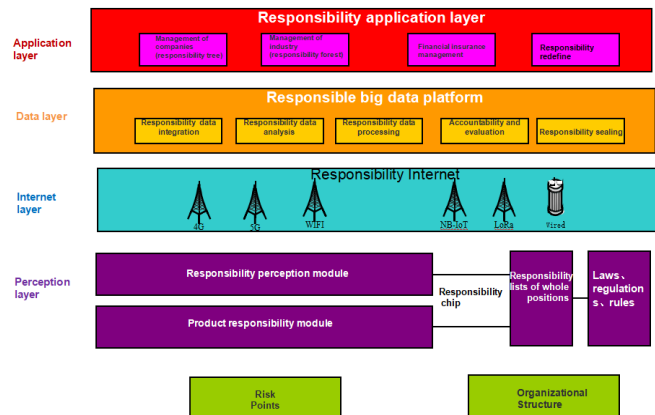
Application layer

Responsibility application layer

Management of companies (responsibility tree)

Management of industry (responsibility forest)

Financial insurance management

Responsibility redefine

Data layer

Responsible big data platform

Responsibility data integration

Responsibility data analysis

Responsibility data processing

Accountability and evaluation

Responsibility sealing

Internet layer

Responsibility Internet

4G

5G

WIFI

NB-IoT

LoRa

Wired

Perception layer

Responsibility perception module

Product responsibility module

Responsibility chip

Responsibility lists of whole positions

Laws、regulations、rules

Risk Points

Organizational Structure